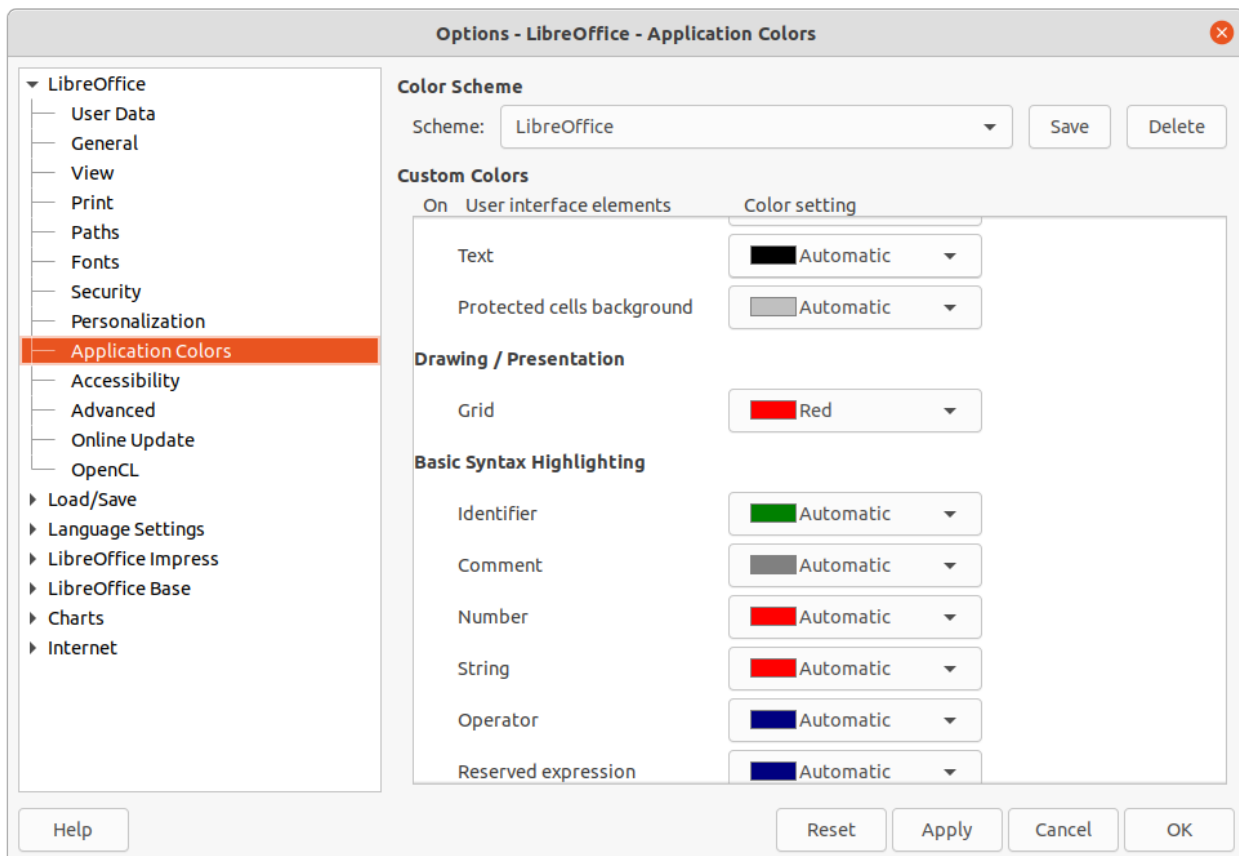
Options - LibreOffice - Application Colors

LibreOffice
User Data
General
View
Print
Paths
Fonts
Security
Personalization
Application Colors
Accessibility
Advanced
Online Update
OpenCL
Load/Save
Language Settings
LibreOffice Impress
LibreOffice Base
Charts
Internet

Color Scheme
Scheme: LibreOffice
Save
Delete

Custom Colors
On User interface elements Color setting

Text Automatic
Protected cells background Automatic

Drawing / Presentation
Grid Red

Basic Syntax Highlighting
Identifier Automatic
Comment Automatic
Number Automatic
String Automatic
Operator Automatic
Reserved expression Automatic

Help
Reset
Apply
Cancel
OK